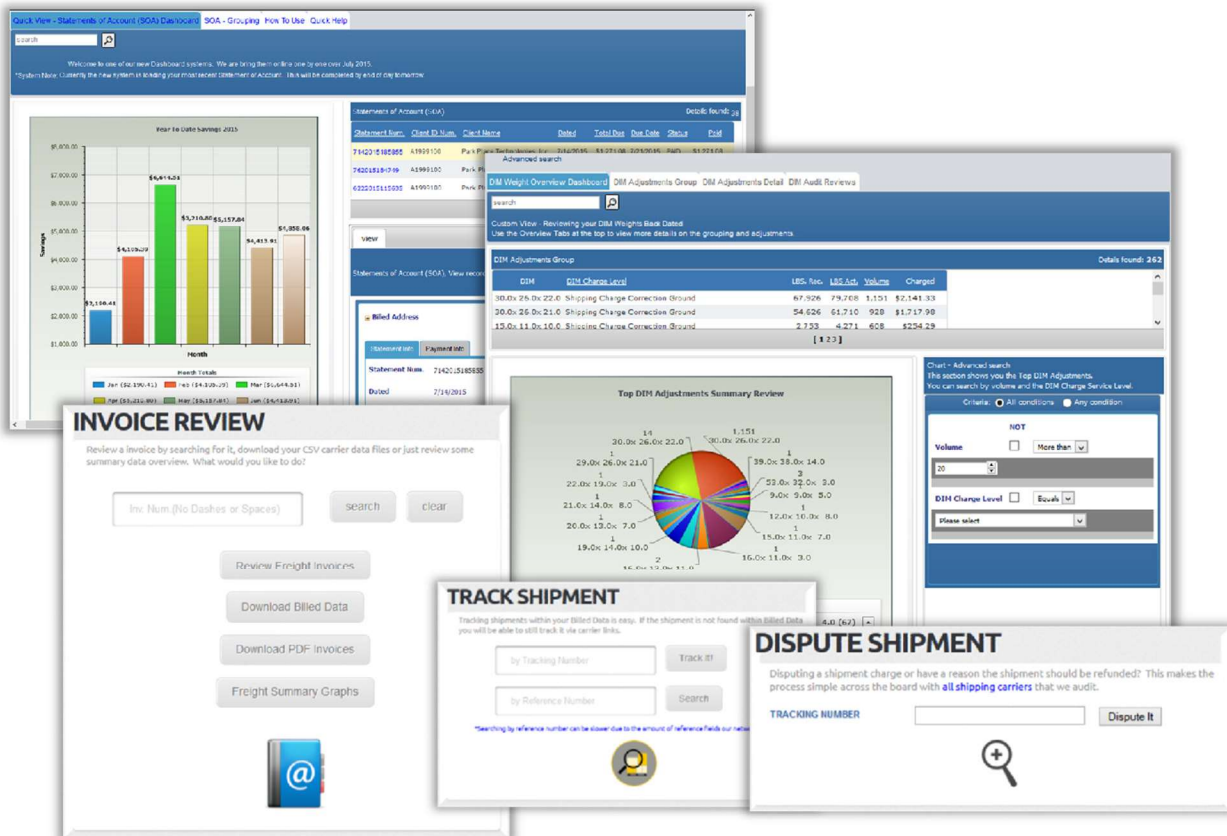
Quick View - Statements of Account (SOA) Dashboard | SOA - Grouping | How To Use | Quick Help

search

Welcome to one of our new Dashboard systems. We are bring them on line one by one over July 2015.
*System Note: Currently the new system is loading your most recent Statement of Account. This will be completed by end of day tomorrow.

Year to Date Savings 2015

$8,000.00
$7,000.00
$6,000.00
$5,000.00
$4,000.00
$3,000.00
$2,000.00
$1,000.00

Savings

$2,190.41
$4,105.39
$6,644.51
$5,210.80
$5,157.84
$4,415.91
$4,858.86

Month

Month Totals
Jan ($2,190.41)
Feb ($4,105.39)
Mar ($6,644.51)
Apr ($5,210.80)
May ($5,157.84)
Jun ($4,415.91)

Statements of Account (SOA)
Details found: 38

| Statement Num. | Client ID Num. | Client Name | Dated | Total Due | Due Date | Status | Paid |
|---|---|---|---|---|---|---|---|
| 7142015185855 | A1999100 | Park Place Technologies, Inc. | 7/14/2015 | $1,271.08 | 7/21/2015 | PAID | $1,271.08 |
| 762015184749 | A1999100 | Park P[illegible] | | | | | |
| 6302015115035 | A1999100 | Park P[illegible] | | | | | |

View

Statements of Account (SOA). View recor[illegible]

Billed Address

Statement Info | Payment Info

Statement Num. 7142015185855

Dated 7/14/2015

Advanced search

DIM Weight Overview Dashboard | DIM Adjustments Group | DIM Adjustments Detail | DIM Audit Reviews

search

Custom View - Reviewing your DIM Weights Back Dated.
Use the Overview Tabs at the top to view more details on the grouping and adjustments.

DIM Adjustments Group
Details found: 262

| DIM | DIM Charge Level | LBS. Rec. | LBS Act. | Volume | Charged |
|---|---|---|---|---|---|
| 30.0x 26.0x 22.0 | Shipping Charge Correction Ground | 67,926 | 79,708 | 1,151 | $2,141.33 |
| 30.0x 26.0x 21.0 | Shipping Charge Correction Ground | 54,626 | 61,710 | 928 | $1,717.98 |
| 15.0x 11.0x 10.0 | Shipping Charge Correction Ground | 2,733 | 4,271 | 608 | $254.29 |

[ 1 2 3 ]

Top DIM Adjustments Summary Review

14
30.0x 26.0x 22.0
1,151
30.0x 26.0x 22.0
1
29.0x 26.0x 21.0
1
39.0x 38.0x 14.0
1
22.0x 19.0x 3.0
3
53.0x 32.0x 3.0
1
9.0x 9.0x 5.0
1
21.0x 14.0x 8.0
1
12.0x 10.0x 8.0
1
20.0x 13.0x 7.0
1
15.0x 11.0x 7.0
1
19.0x 14.0x 10.0
1
16.0x 11.0x 3.0
2

Chart - Advanced search
This section shows you the Top DIM Adjustments.
You can search by volume and the DIM Charge Service Level.

Criteria: All conditions   Any condition

NOT

Volume   More than

20

DIM Charge Level   Equals

Please select

INVOICE REVIEW

Review a invoice by searching for it, download your CSV carrier data files or just review some summary data overview. What would you like to do?

Inv. Num.(No Dashes or Spaces)   search   clear

Review Freight Invoices

Download Billed Data

Download PDF Invoices

Freight Summary Graphs

TRACK SHIPMENT

Tracking shipments within your Billed Data is easy. If the shipment is not found within Billed Data you will be able to still track it via carrier links.

by Tracking Number   Track It!

by Reference Number   Search

*Searching by reference number can be slower due to the amount of reference fields our netw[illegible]

4.0 (62)

DISPUTE SHIPMENT

Disputing a shipment charge or have a reason the shipment should be refunded? This makes the process simple across the board with all shipping carriers that we audit.

TRACKING NUMBER   Dispute It